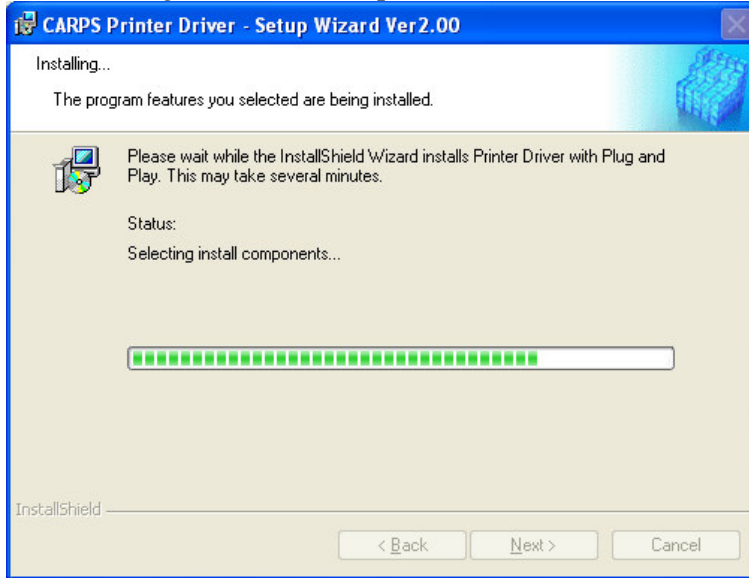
CARPS Printer Driver - Setup Wizard Ver2.00

Installing...

The program features you selected are being installed.

Please wait while the InstallShield Wizard installs Printer Driver with Plug and Play. This may take several minutes.

Status:

Selecting install components...

InstallShield

< Back

Next >

Cancel